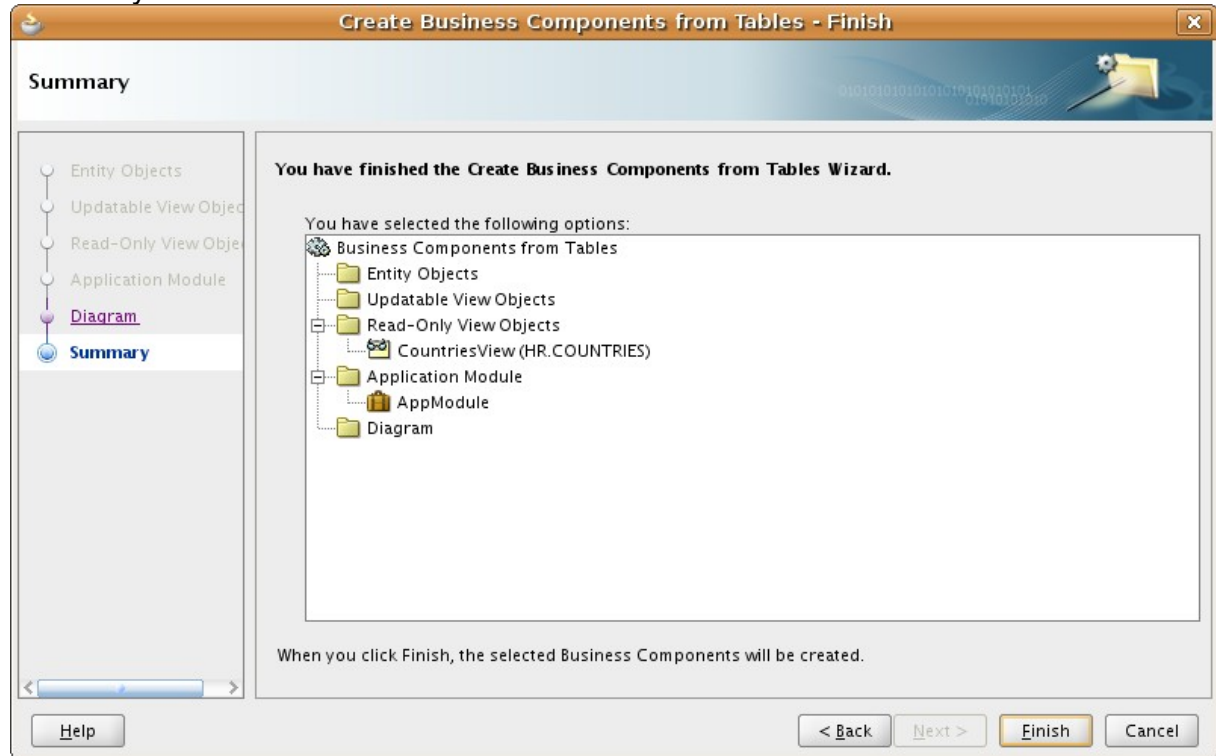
Create Business Components from Tables - Finish

Summary

Entity Objects
Updatable View Objec
Read-Only View Obje
Application Module
Diagram
Summary

You have finished the Create Business Components from Tables Wizard.

You have selected the following options:
Business Components from Tables
Entity Objects
Updatable View Objects
Read-Only View Objects
CountriesView (HR.COUNTRIES)
Application Module
AppModule
Diagram

When you click Finish, the selected Business Components will be created.

Help

< Back
Next >
Finish
Cancel